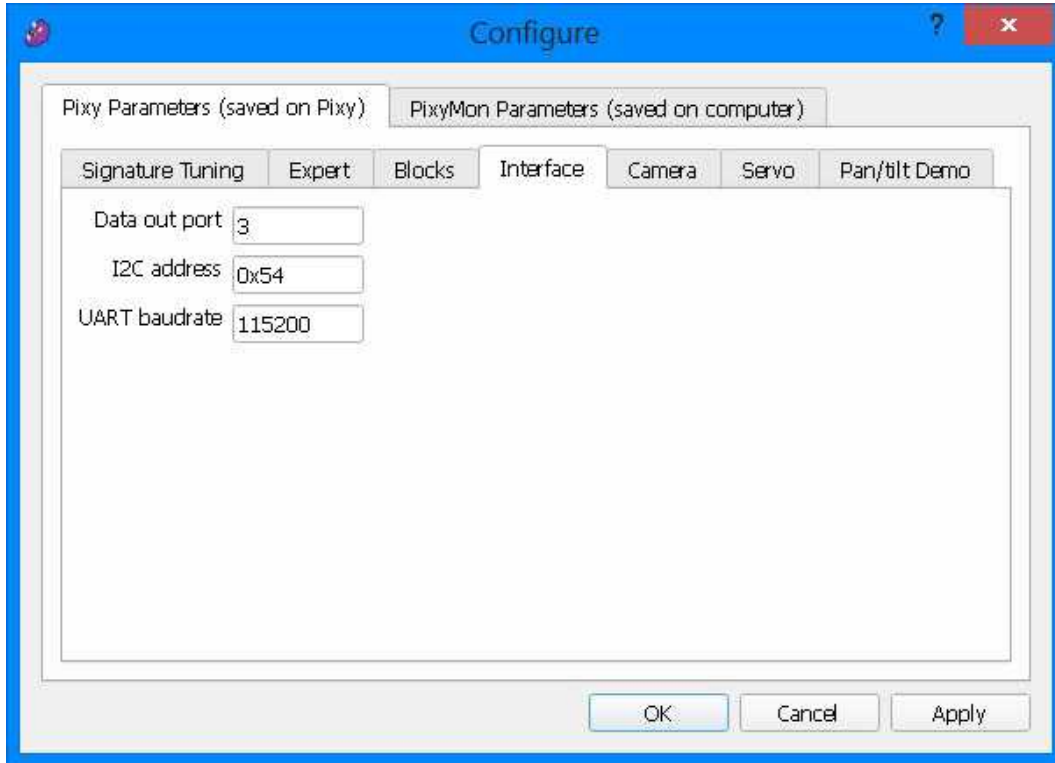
Configure

?

×

Pixy Parameters (saved on Pixy)

PixyMon Parameters (saved on computer)

Signature Tuning

Expert

Blocks

Interface

Camera

Servo

Pan/tilt Demo

Data out port 3

I2C address 0x54

UART baudrate 115200

OK

Cancel

Apply